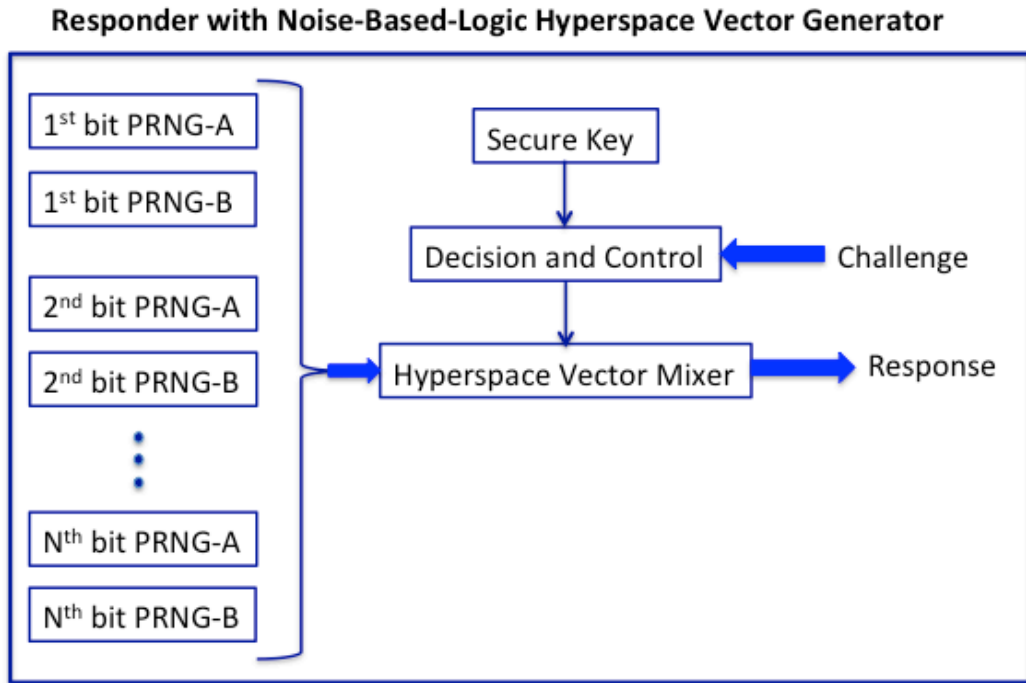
Responder with Noise-Based-Logic Hyperspace Vector Generator

1$^{st}$ bit PRNG-A

1$^{st}$ bit PRNG-B

2$^{nd}$ bit PRNG-A

2$^{nd}$ bit PRNG-B

N$^{th}$ bit PRNG-A

N$^{th}$ bit PRNG-B

Secure Key

Decision and Control

Challenge

Hyperspace Vector Mixer

Response